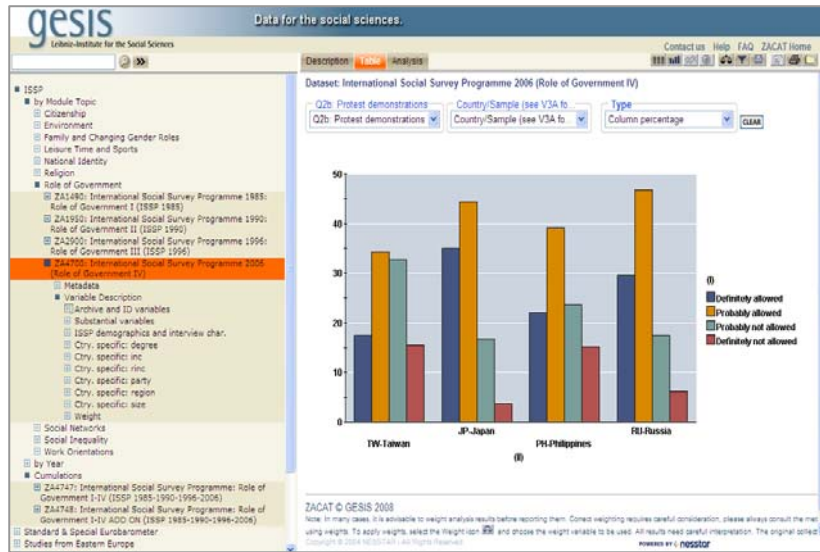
gesis
Leibniz-Institute for the Social Sciences

Data for the social sciences.

Contact us Help FAQ ZACAT Home

Description Table Analysis

ISSP
by Module Topic
Citizenship
Environment
Family and Changing Gender Roles
Leisure Time and Sports
National Identity
Religion
Role of Government
ZA1490: International Social Survey Programme 1985: Role of Government I (ISSP 1985)
ZA1950: International Social Survey Programme 1990: Role of Government II (ISSP 1990)
ZA2900: International Social Survey Programme 1996: Role of Government III (ISSP 1996)
ZA4700: International Social Survey Programme 2006 (Role of Government IV)
Metadata
Variable Description
Archive and ID variables
Substantial variables
ISSP demographics and interview char.
Ctry. specific: degree
Ctry. specific: inc
Ctry. specific: rinc
Ctry. specific: party
Ctry. specific: region
Ctry. specific: size
Weight
Social Networks
Social Inequality
Work Orientations
by Year
Cumulations
ZA4747: International Social Survey Programme: Role of Government I-IV (ISSP 1985-1990-1996-2006)
ZA4748: International Social Survey Programme: Role of Government I-IV ADD ON (ISSP 1985-1990-1996-2006)
Standard & Special Eurobarometer
Studies from Eastern Europe

Dataset: International Social Survey Programme 2006 (Role of Government IV)

Q2b: Protest demonstrations
Q2b: Protest demonstrations
Country/Sample (see V3A fo...
Country/Sample (see V3A fo...
Type
Column percentage
CLEAR

50
40
30
20
10
0

TW-Taiwan
JP-Japan
PH-Philippines
RU-Russia
(II)

(I)
Definitely allowed
Probably allowed
Probably not allowed
Definitely not allowed

ZACAT © GESIS 2008
Note: In many cases, it is advisable to weight analysis results before reporting them. Correct weighting requires careful consideration, please always consult the met using weights. To apply weights, select the Weight icon and choose the weight variable to be used. All results need careful interpretation. The original collect
Copyright © 2004 NESSTAR - All Rights Reserved.
POWERED BY nesstar